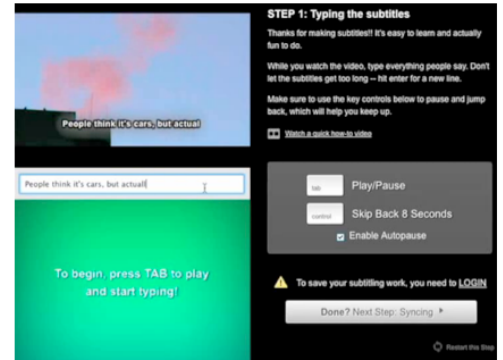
People think it's cars, but actual

People think it's cars, but actual

To begin, press TAB to play and start typing!

STEP 1: Typing the subtitles

Thanks for making subtitles!! It's easy to learn and actually fun to do.

While you watch the video, type everything people say. Don't let the subtitles get too long -- hit enter for a new line.

Make sure to use the key controls below to pause and jump back, which will help you keep up.

Watch a quick how-to video

| tab | Play/Pause |
|---|---|
| control | Skip Back 8 Seconds |

Enable Autopause

To save your subtitling work, you need to LOGIN

Done? Next Step: Syncing

Restart this Step